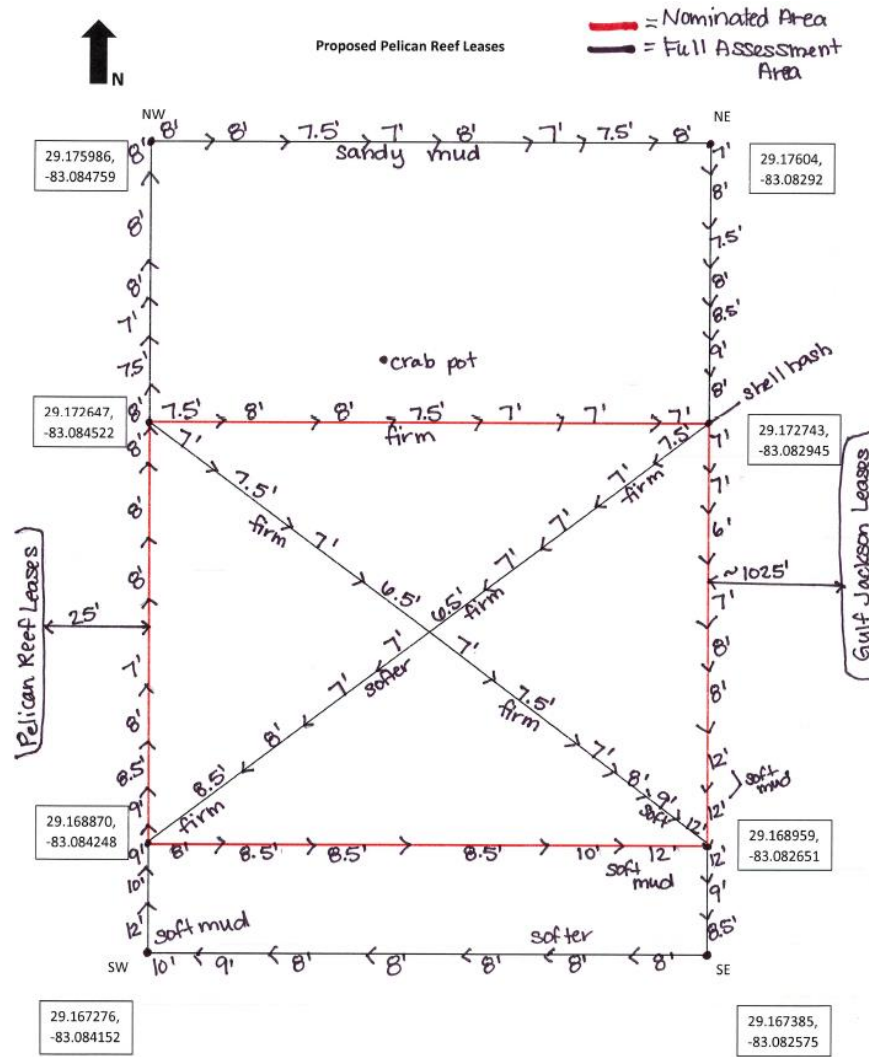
N

Proposed Pelican Reef Leases

= Nominated Area
= Full Assessment Area

NW
NE

29.175986, -83.084759

29.17604, -83.08292

8' 8' 7.5' 7' 8' 7' 7.5' 8'

sandy mud

7' 8' 7.5' 8' 8.5' 9' 8'

8' 8' 8' 7' 7.5'

crab pot

shell hash

29.172647, -83.084522

29.172743, -83.082945

7.5' 8' 8' 7.5' 7' 7' 7'

firm

7' 7.5' firm 7' 6.5' 6.5' firm 7' 7.5' firm 7' 8' 9' 12'

7.5' 7' firm 7' 7' 7' softer 7' 8' 8.5' firm

7' 7' 6' 7' 8' 8' 12' 12'

~1025'

Gulf Jackson Leases

Pelican Reef Leases

25'

8' 8' 8' 7' 8' 8.5' 9'

soft mud

soft

29.168870, -83.084248

29.168959, -83.082651

9' 8' 8.5' 8.5' 8.5' 10' 12'

soft mud

12' 9' 8.5'

10' 12'

soft mud

softer

SW
SE

10' 9' 8' 8' 8' 8' 8'

29.167276, -83.084152

29.167385, -83.082575